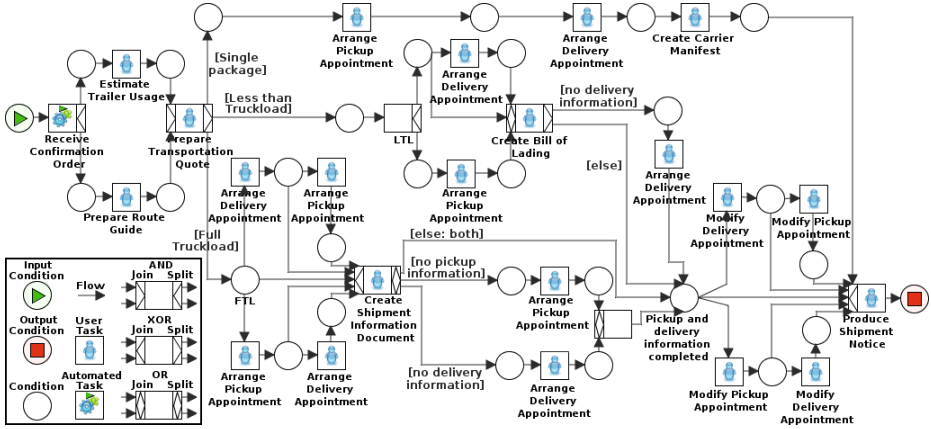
Receive Confirmation Order
Estimate Trailer Usage
Prepare Route Guide
Prepare Transportation Quote
[Single package]
Arrange Pickup Appointment
Arrange Delivery Appointment
Create Carrier Manifest
[Less than Truckload]
LTL
Arrange Delivery Appointment
Create Bill of Lading
Arrange Pickup Appointment
[no delivery information]
[else]
Arrange Delivery Appointment
Arrange Delivery Appointment
Arrange Pickup Appointment
[Full Truckload]
FTL
[else: both]
[no pickup information]
Create Shipment Information Document
Arrange Pickup Appointment
Arrange Pickup Appointment
Arrange Delivery Appointment
[no delivery information]
Arrange Delivery Appointment
Pickup and delivery information completed
Modify Delivery Appointment
Modify Pickup Appointment
Modify Pickup Appointment
Modify Delivery Appointment
Produce Shipment Notice
Input Condition
Flow
AND
Join
Split
Output Condition
User Task
XOR
Condition
Automated Task
OR
Join
Split